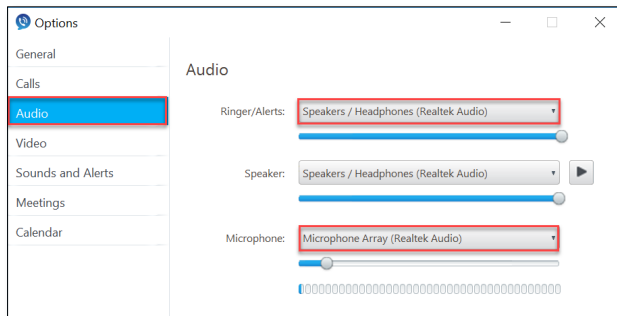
Options

General
Calls
Audio
Video
Sounds and Alerts
Meetings
Calendar

Audio

Ringer/Alerts: Speakers / Headphones (Realtek Audio)

Speaker: Speakers / Headphones (Realtek Audio)

Microphone: Microphone Array (Realtek Audio)